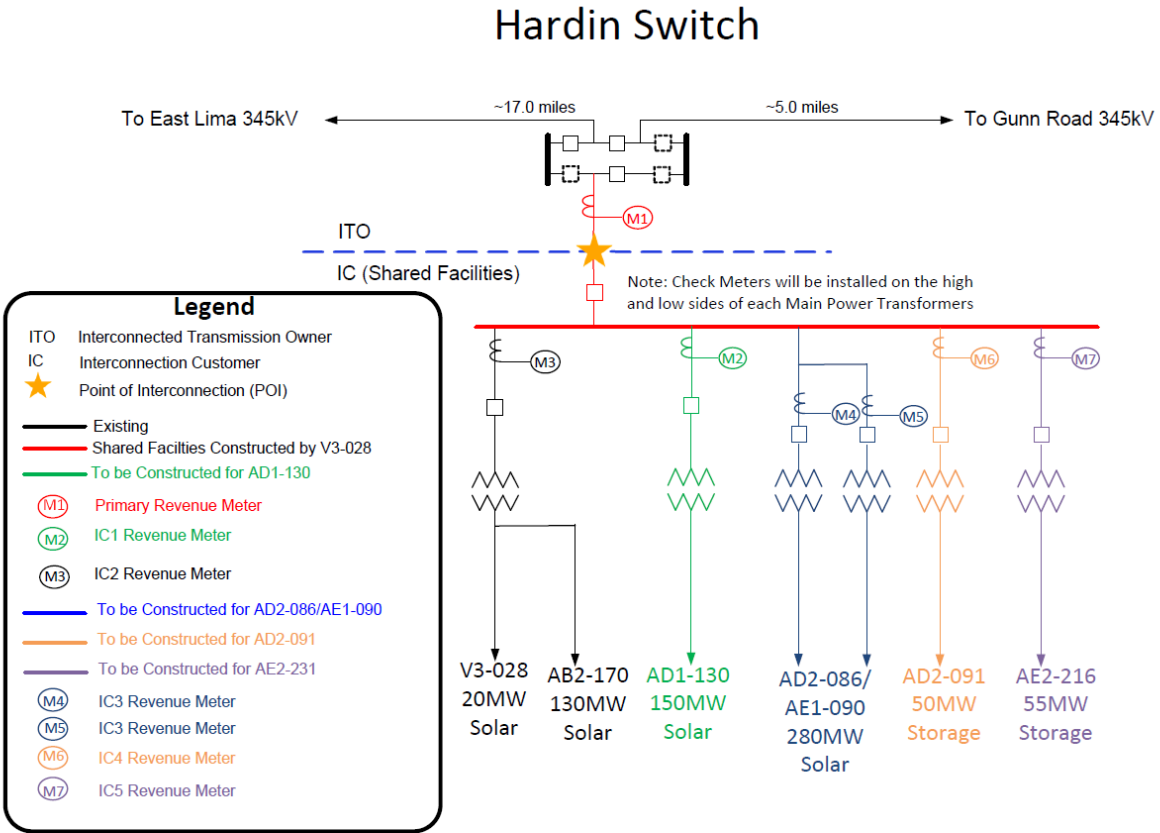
Hardin Switch

To East Lima 345kV

~17.0 miles

~5.0 miles

To Gunn Road 345kV

M1

ITO

IC (Shared Facilities)

Note: Check Meters will be installed on the high and low sides of each Main Power Transformers

Legend

ITO Interconnected Transmission Owner

IC Interconnection Customer

Point of Interconnection (POI)

Existing

Shared Facilties Constructed by V3-028

To be Constructed for AD1-130

M1 Primary Revenue Meter

M2 IC1 Revenue Meter

M3 IC2 Revenue Meter

To be Constructed for AD2-086/AE1-090

To be Constructed for AD2-091

To be Constructed for AE2-231

M4 IC3 Revenue Meter

M5 IC3 Revenue Meter

M6 IC4 Revenue Meter

M7 IC5 Revenue Meter

M3

M2

M4

M5

M6

M7

V3-028 20MW Solar

AB2-170 130MW Solar

AD1-130 150MW Solar

AD2-086/ AE1-090 280MW Solar

AD2-091 50MW Storage

AE2-216 55MW Storage